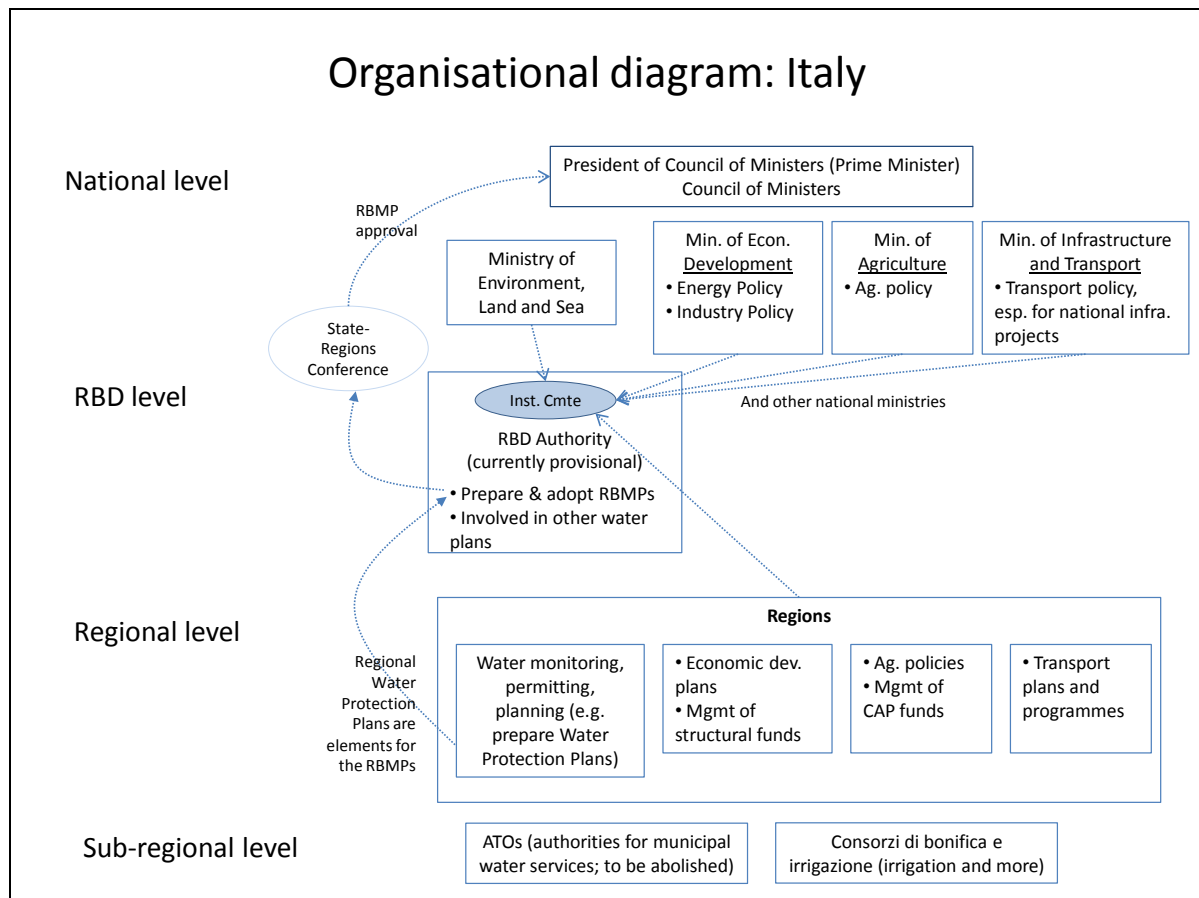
Organisational diagram: Italy

National level

RBMP approval

President of Council of Ministers (Prime Minister)
Council of Ministers

Ministry of Environment, Land and Sea

Min. of Econ. Development
• Energy Policy
• Industry Policy

Min. of Agriculture
• Ag. policy

Min. of Infrastructure and Transport
• Transport policy, esp. for national infra. projects

State-Regions Conference

RBD level

Inst. Cmte

RBD Authority (currently provisional)
• Prepare & adopt RBMPs
• Involved in other water plans

And other national ministries

Regional level

Regional Water Protection Plans are elements for the RBMPs

Regions

Water monitoring, permitting, planning (e.g. prepare Water Protection Plans)

• Economic dev. plans
• Mgmt of structural funds

• Ag. policies
• Mgmt of CAP funds

• Transport plans and programmes

Sub-regional level

ATOs (authorities for municipal water services; to be abolished)

Consorzi di bonifica e irrigazione (irrigation and more)